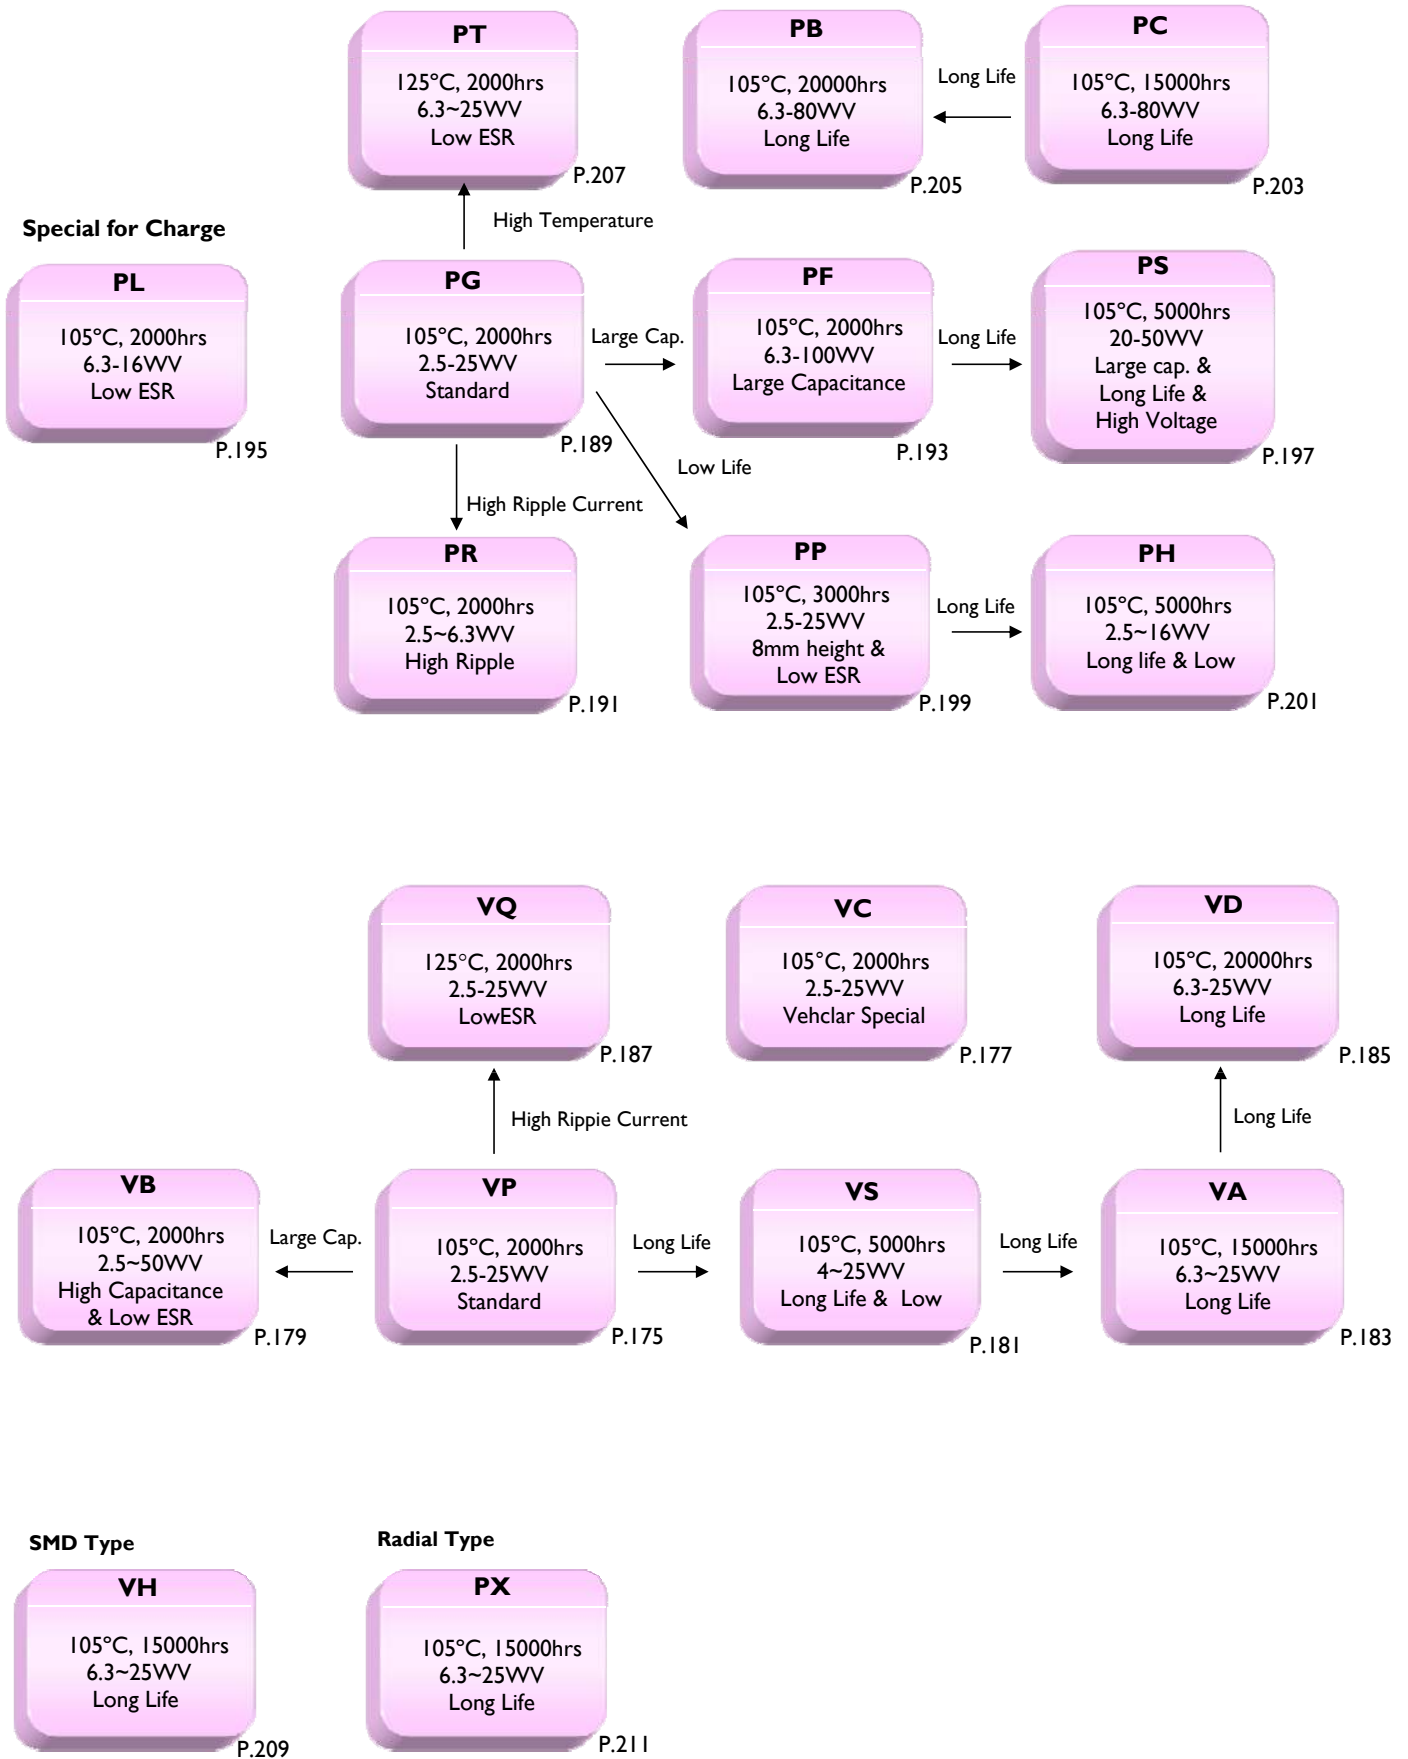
PT
125°C, 2000hrs
6.3~25WV
Low ESR
P.207

PB
105°C, 20000hrs
6.3-80WV
Long Life
P.205

Long Life

PC
105°C, 15000hrs
6.3-80WV
Long Life
P.203

High Temperature

Special for Charge

PL
105°C, 2000hrs
6.3-16WV
Low ESR
P.195

PG
105°C, 2000hrs
2.5-25WV
Standard
P.189

Large Cap.

PF
105°C, 2000hrs
6.3-100WV
Large Capacitance
P.193

Long Life

PS
105°C, 5000hrs
20-50WV
Large cap. &
Long Life &
High Voltage
P.197

Low Life

High Ripple Current

PR
105°C, 2000hrs
2.5~6.3WV
High Ripple
P.191

PP
105°C, 3000hrs
2.5-25WV
8mm height &
Low ESR
P.199

Long Life

PH
105°C, 5000hrs
2.5~16WV
Long life & Low
P.201

VQ
125°C, 2000hrs
2.5-25WV
LowESR
P.187

VC
105°C, 2000hrs
2.5-25WV
Vehclar Special
P.177

VD
105°C, 20000hrs
6.3-25WV
Long Life
P.185

High Rippie Current

Long Life

VB
105°C, 2000hrs
2.5~50WV
High Capacitance
& Low ESR
P.179

Large Cap.

VP
105°C, 2000hrs
2.5-25WV
Standard
P.175

Long Life

VS
105°C, 5000hrs
4~25WV
Long Life & Low
P.181

Long Life

VA
105°C, 15000hrs
6.3~25WV
Long Life
P.183

SMD Type

VH
105°C, 15000hrs
6.3~25WV
Long Life
P.209

Radial Type

PX
105°C, 15000hrs
6.3~25WV
Long Life
P.211